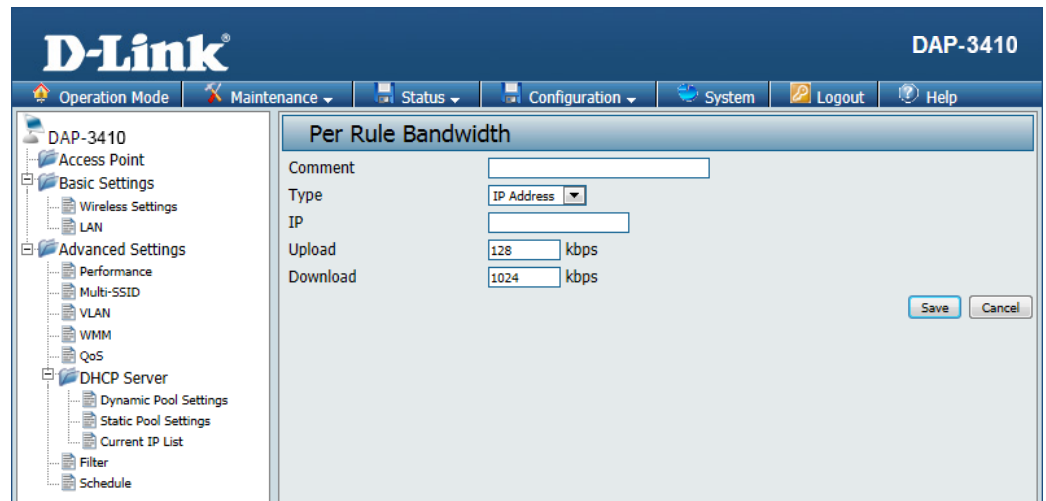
D-Link

DAP-3410

Operation Mode | Maintenance | Status | Configuration | System | Logout | Help

DAP-3410
Access Point
Basic Settings
Wireless Settings
LAN
Advanced Settings
Performance
Multi-SSID
VLAN
WMM
QoS
DHCP Server
Dynamic Pool Settings
Static Pool Settings
Current IP List
Filter
Schedule

Per Rule Bandwidth

Comment
Type IP Address
IP
Upload 128 kbps
Download 1024 kbps

Save Cancel